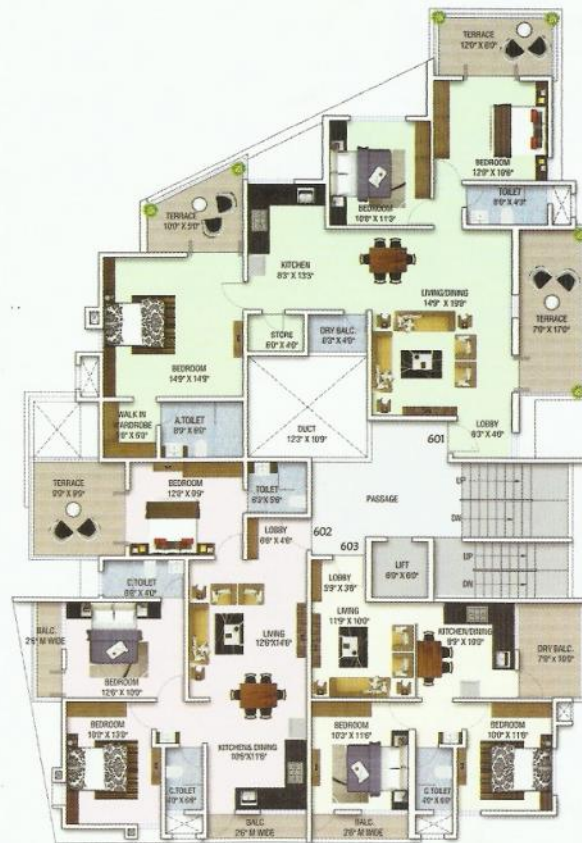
TERRACE
12'0" X 8'0"

BEDROOM
12'0" X 10'6"

BEDROOM
10'6" X 11'3"

TOILET
8'0" X 4'3"

TERRACE
10'0" X 5'0"

KITCHEN
8'3" X 13'3"

LIVING/DINING
14'9" X 19'9"

TERRACE
7'0" X 17'0"

STORE
6'0" X 4'0"

DRY BALC.
6'3" X 4'6"

BEDROOM
14'9" X 14'9"

WALK IN WARDROBE
8' X 6'3"

A.TOILET
8'0" X 6'0"

DUCT
12'3" X 10'9"

LOBBY
6'3" X 4'6"

601

TERRACE
9'0" X 9'9"

BEDROOM
12'0" X 9'9"

TOILET
6'3" X 5'6"

PASSAGE

UP

DN

LOBBY
6'6" X 4'6"

602

603

UP

DN

C.TOILET
8'6" X 4'0"

LIFT
6'0" X 6'0"

LOBBY
5'3" X 3'6"

BALC.
2'6" M WIDE

BEDROOM
12'6" X 10'0"

LIVING
12'0" X 14'0"

LIVING
11'9" X 10'0"

KITCHEN/DINING
9'9" X 10'0"

DRY BALC.
7'9" X 10'0"

BEDROOM
10'0" X 13'9"

KITCHEN & DINING
10'6" X 11'6"

BEDROOM
10'3" X 11'6"

BEDROOM
10'0" X 11'6"

C.TOILET
4'0" X 6'6"

C.TOILET
4'0" X 6'6"

BALC.
2'6" M WIDE

BALC.
2'6" M WIDE